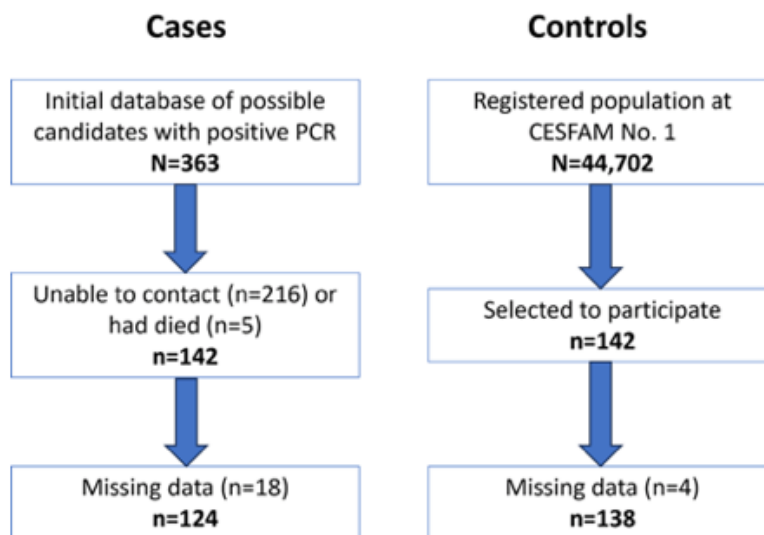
Cases

Initial database of possible candidates with positive PCR
N=363

Unable to contact (n=216) or had died (n=5)
n=142

Missing data (n=18)
n=124

Controls

Registered population at CESFAM No. 1
N=44,702

Selected to participate
n=142

Missing data (n=4)
n=138